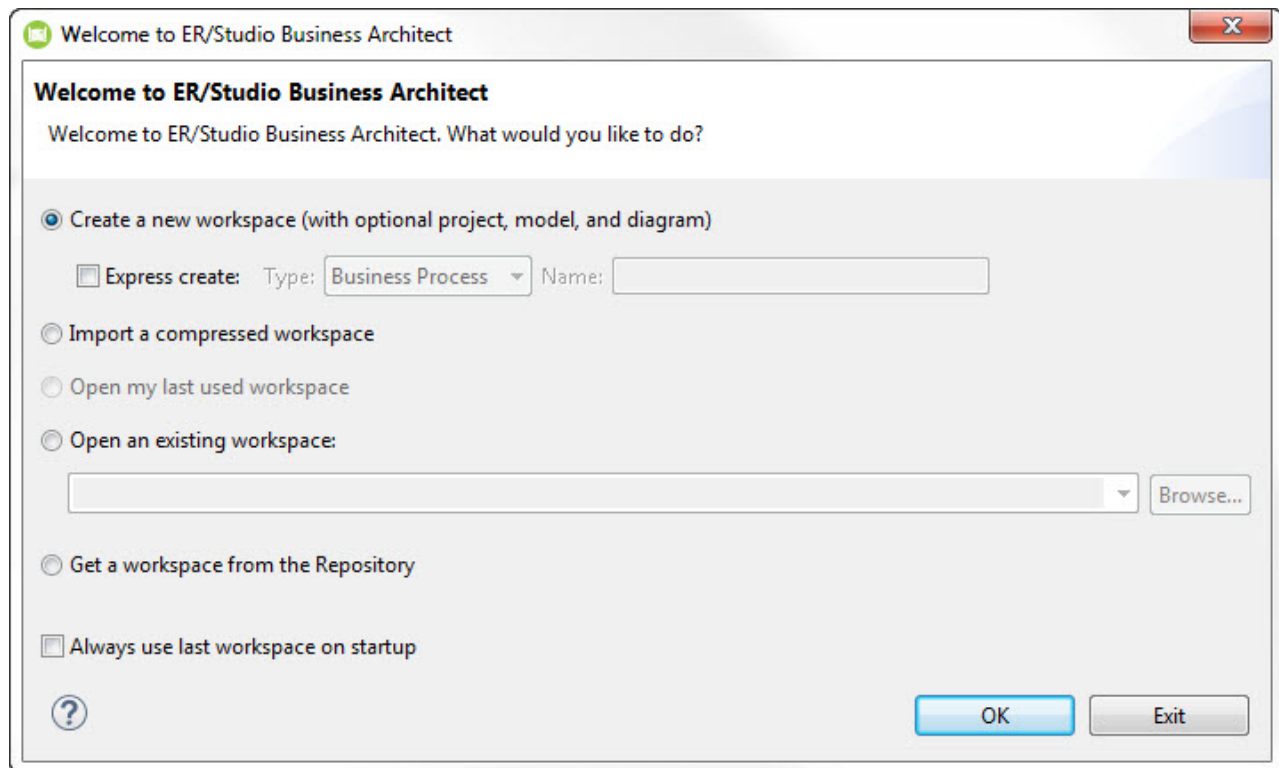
Welcome to ER/Studio Business Architect

Welcome to ER/Studio Business Architect

Welcome to ER/Studio Business Architect. What would you like to do?

Create a new workspace (with optional project, model, and diagram)

Express create: Type: Business Process Name:

Import a compressed workspace

Open my last used workspace

Open an existing workspace:

Browse...

Get a workspace from the Repository

Always use last workspace on startup

?

OK

Exit